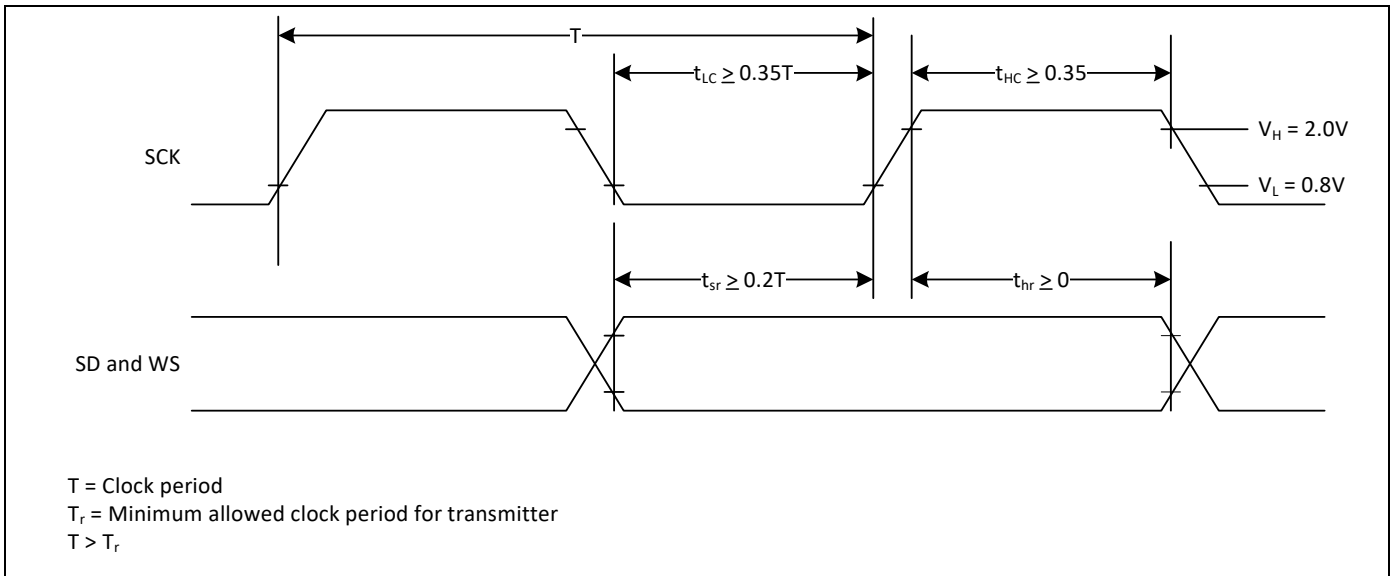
T

$t_{LC} \geq 0.35T$

$t_{HC} \geq 0.35$

SCK

$V_H = 2.0V$

$V_L = 0.8V$

$t_{sr} \geq 0.2T$

$t_{hr} \geq 0$

SD and WS

T = Clock period
$T_r$ = Minimum allowed clock period for transmitter
$T > T_r$